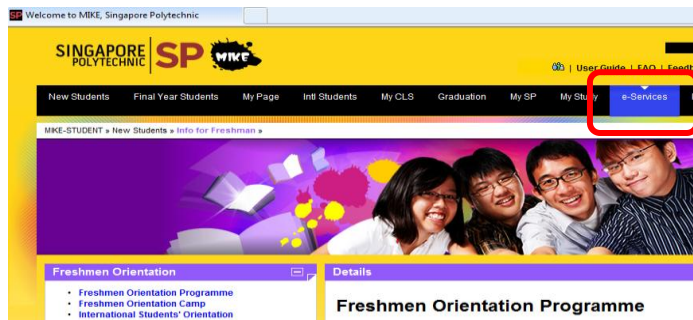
SP Welcome to MIKE, Singapore Polytechnic

SINGAPORE POLYTECHNIC SP MIKE

| User Guide | FAQ | Feedb

New Students Final Year Students My Page Intl Students My CLS Graduation My SP My Study e-Services

MIKE-STUDENT » New Students » Info for Freshman »

Freshmen Orientation

• Freshmen Orientation Programme
• Freshmen Orientation Camp
• International Students' Orientation

Details

Freshmen Orientation Programme